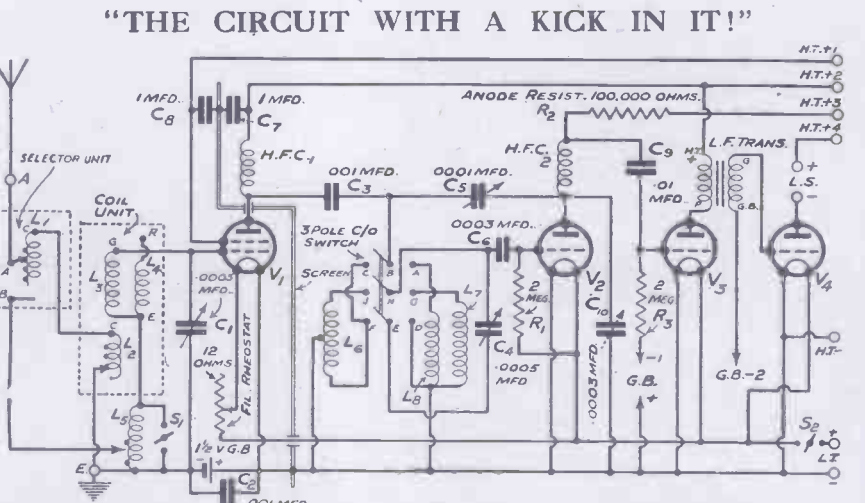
"THE CIRCUIT WITH A KICK IN IT!"

H.T.+1
H.T.+2
H.T.+3
H.T.+4
1 MFD.
$C_8$
1 MFD.
$C_7$
ANODE RESIST. 100,000 OHMS.
$R_2$
SELECTOR UNIT
A
$L_1$
C
A
B
COIL UNIT
G
R
$L_3$
$L_4$
E
C
$L_2$
$L_5$
$S_1$
E
H.F.C.$_1$
·001 MFD.
$C_3$
·0001 MFD.
$C_5$
H.F.C.$_2$
$C_9$
·01 MFD.
L.F. TRANS.
H.T.
G
G.B.
+
L.S.
−
$V_1$
·0003 MFD.
$C_1$
12 OHMS.
FIL. RHEOSTAT
1½ V G.B.
$C_2$
·001 MFD.
3 POLE C/O SWITCH
SCREEN
C
J
E
B
H
E
A
G
D
$L_6$
$L_7$
$L_8$
·0003 MFD.
$C_6$
2 MEG.
$R_1$
$C_4$
·0005 MFD
$V_2$
$C_{10}$
·0003 MFD.
2 MEG
$R_3$
−1
G.B.
+
$V_3$
G.B.−2
$V_4$
H.T−
$S_2$
+
L.T
−